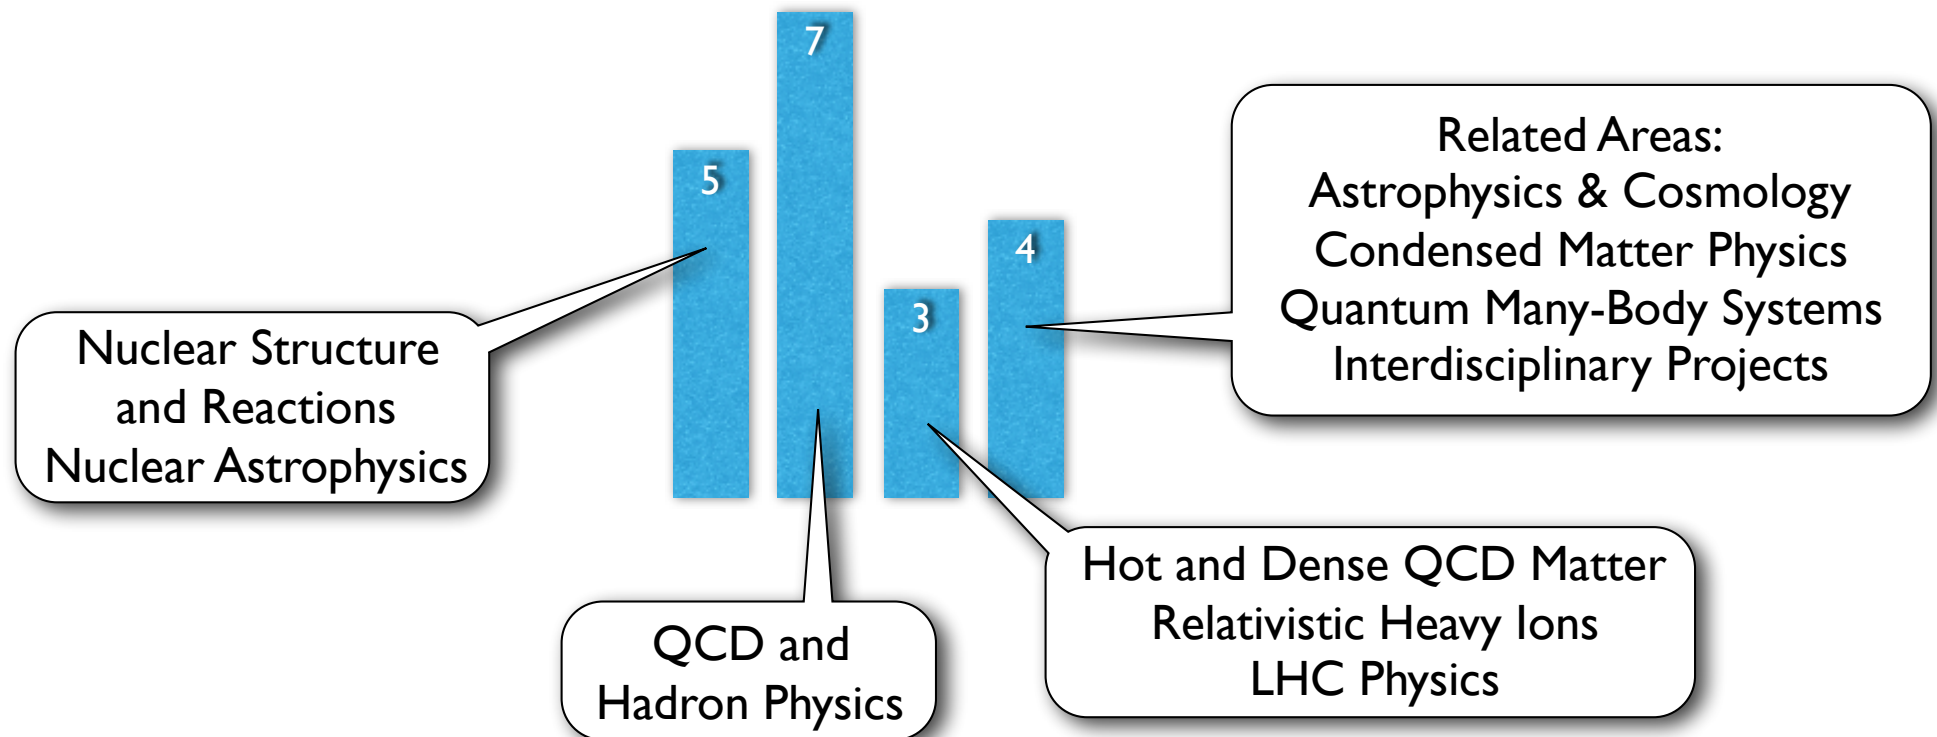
7

5

4

3

Related Areas:
Astrophysics & Cosmology
Condensed Matter Physics
Quantum Many-Body Systems
Interdisciplinary Projects

Nuclear Structure
and Reactions
Nuclear Astrophysics

QCD and
Hadron Physics

Hot and Dense QCD Matter
Relativistic Heavy Ions
LHC Physics